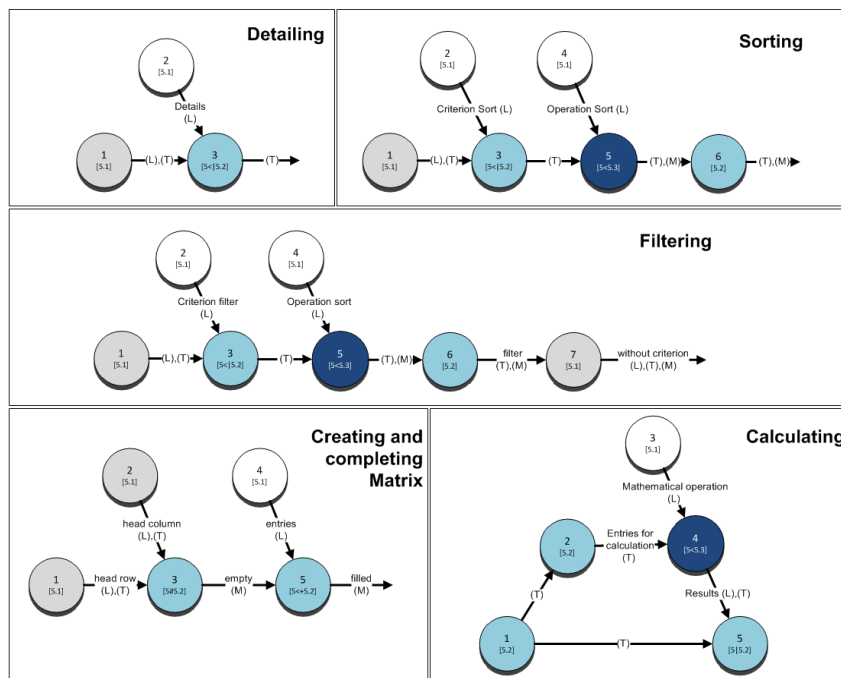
Detailing

2
[5.1]

Details
(L)

1
[5.1]

(L),(T)

3
[5<|5.2]

(T)

Sorting

2
[5.1]

4
[5.1]

Criterion Sort (L)

Operation Sort (L)

1
[5.1]

(L),(T)

3
[5<|5.2]

(T)

5
[5<5.3]

(T),(M)

6
[5.2]

(T),(M)

Filtering

2
[5.1]

4
[5.1]

Criterion filter
(L)

Operation sort
(L)

1
[5.1]

(L),(T)

3
[5<|5.2]

(T)

5
[5<5.3]

(T),(M)

6
[5.2]

filter
(T),(M)

7
[5.1]

without criterion
(L),(T),(M)

Creating and completing Matrix

2
[5.1]

4
[5.1]

head column
(L),(T)

entries
(L)

1
[5.1]

head row
(L),(T)

3
[5#5.2]

empty
(M)

5
[5<+5.2]

filled
(M)

Calculating

3
[5.1]

Mathematical operation
(L)

2
[5.2]

Entries for calculation
(T)

4
[5<5.3]

(T)

Results (L),(T)

1
[5.2]

(T)

5
[5|5.2]